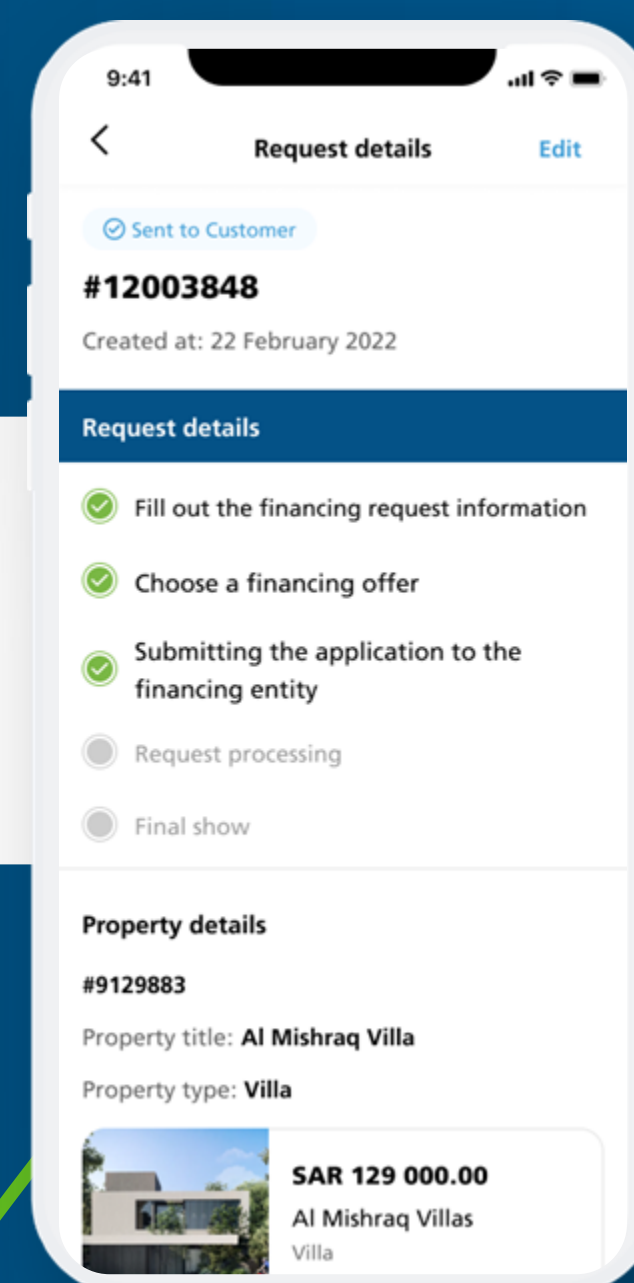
9:41

<

Request details

Edit

Sent to Customer

#12003848

Created at: 22 February 2022

Request details

Fill out the financing request information

Choose a financing offer

Submitting the application to the financing entity

Request processing

Final show

Property details

#9129883

Property title: Al Mishraq Villa

Property type: Villa

SAR 129 000.00

Al Mishraq Villas

Villa